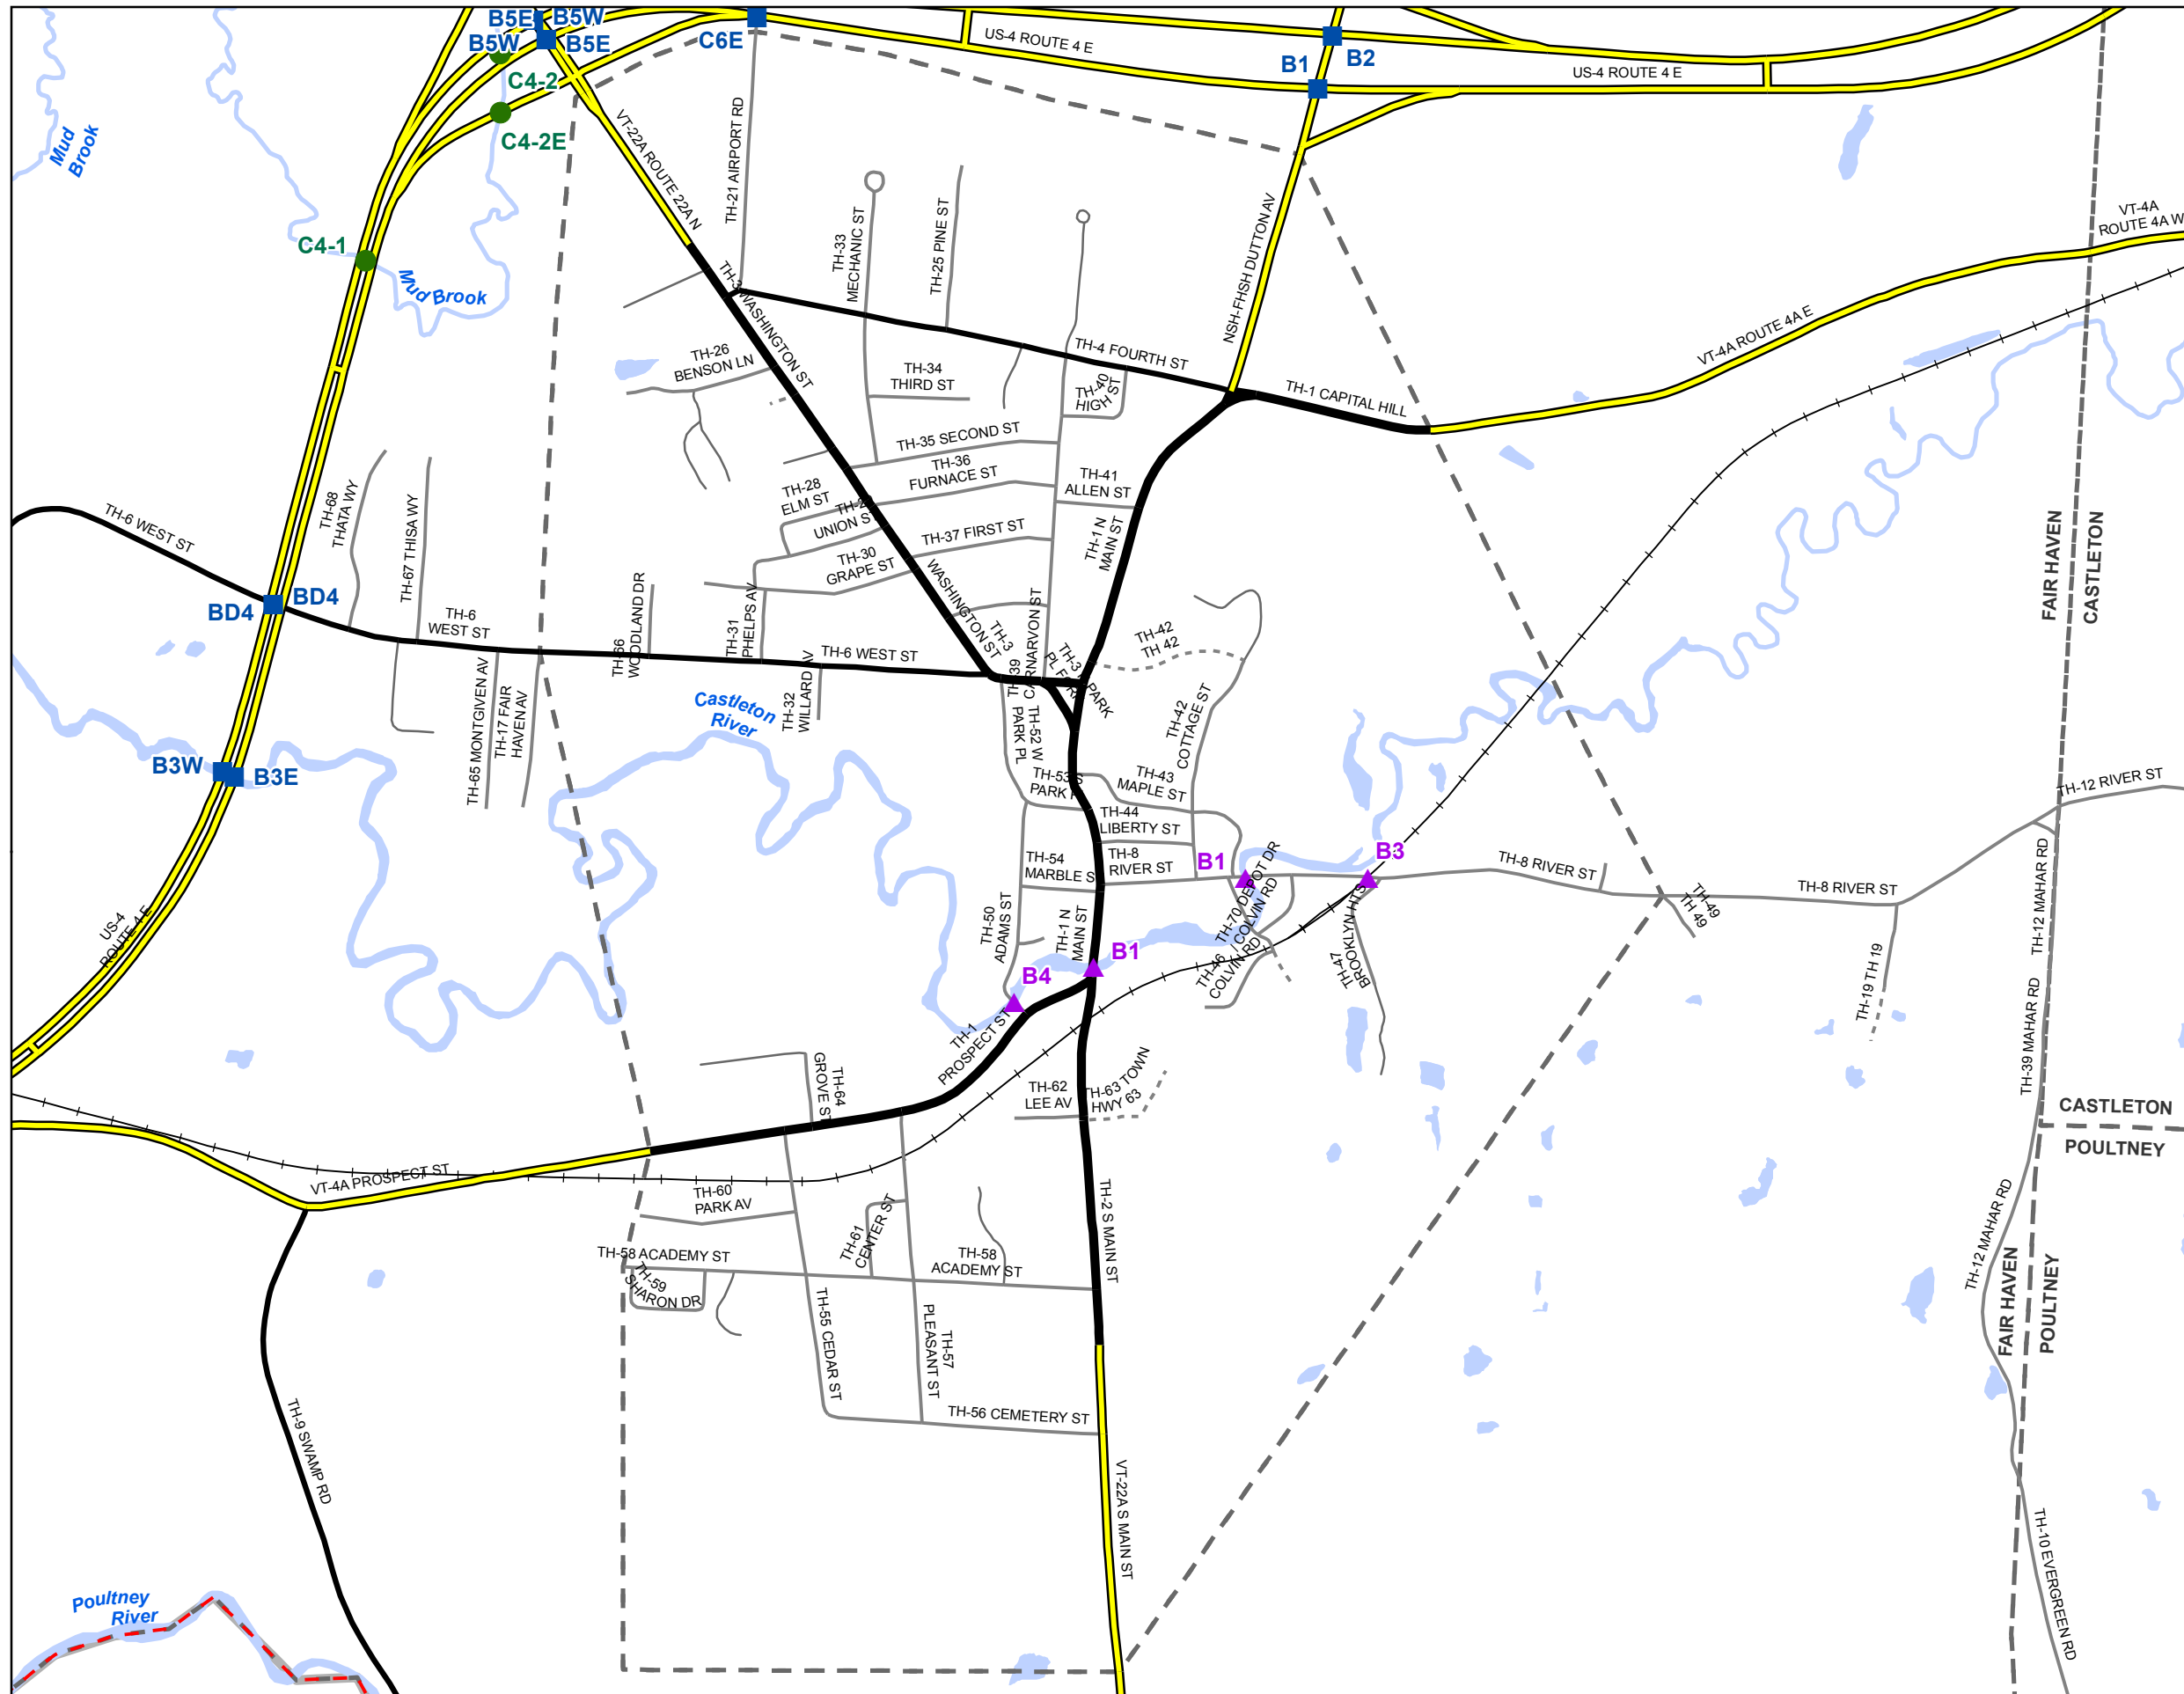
B5E B5W
B5W B5E
C6E
C4-2
C4-2E
C4-1
Mud Brook
Mud Brook
US-4 ROUTE 4 E
US-4 ROUTE 4 E
B1 B2
VT-22A ROUTE 22A N
TH-21 AIRPORT RD
TH-33 MECHANIC ST
TH-25 PINE ST
NSH-FHSH DUTTON AV
VT-4A ROUTE 4A W
VT-4A ROUTE 4A E
TH-3 WASHINGTON ST
TH-4 FOURTH ST
TH-1 CAPITAL HILL
TH-26 BENSON LN
TH-34 THIRD ST
TH-40 HIGH ST
TH-35 SECOND ST
TH-36 FURNACE ST
TH-41 ALLEN ST
TH-28 ELM ST
TH-2 UNION S
TH-37 FIRST ST
TH-1 N MAIN ST
TH-6 WEST ST
TH-68 THATA WY
TH-67 THISA WY
TH-30 GRAPE ST
BD4 BD4
TH-6 WEST ST
TH-66 WOODLAND DR
TH-31 PHELPS AV
WASHINGTON ST TH-3
CARNARVON ST
TH-42 TH 42
TH-6 WEST ST
TH-3 PL PARK
FAIR HAVEN
CASTLETON
Castleton River
TH-32 WILLARD AV
TH-39 PARK PL
TH-52 W
TH-42 COTTAGE ST
B3W B3E
TH-65 MONTGIVEN AV
TH-17 FAIR HAVEN AV
TH-53 S PARK
TH-43 MAPLE ST
TH-44 LIBERTY ST
TH-12 RIVER ST
TH-54 MARBLE S
TH-8 RIVER ST
B1
TH-70 DEPOT DR
B3
TH-8 RIVER ST
TH-8 RIVER ST
TH-12 MAHAR RD
TH-50 ADAMS ST
TH-1 N MAIN ST
TH-46 COLVIN RD
TH-46 COLVIN RD
TH-47 BROOKLYN HTS
TH-49 TH 49
B4
B1
TH-19 TH 19
US-4 ROUTE 4 E
TH-39 MAHAR RD
TH-1 PROSPECT ST
TH-64 GROVE ST
TH-62 LEE AV
TH-63 TOWN HWY 63
CASTLETON
POULTNEY
VT-4A PROSPECT ST
TH-60 PARK AV
TH-2 S MAIN ST
TH-58 ACADEMY ST
TH-61 CENTER ST
TH-58 ACADEMY ST
TH-12 MAHAR RD
FAIR HAVEN
POULTNEY
TH-59 SHARON DR
TH-55 CEDAR ST
TH-57 PLEASANT ST
TH-56 CEMETERY ST
TH-9 SWAMP RD
VT-22A S MAIN ST
TH-10 EVERGREEN RD
Poultney River